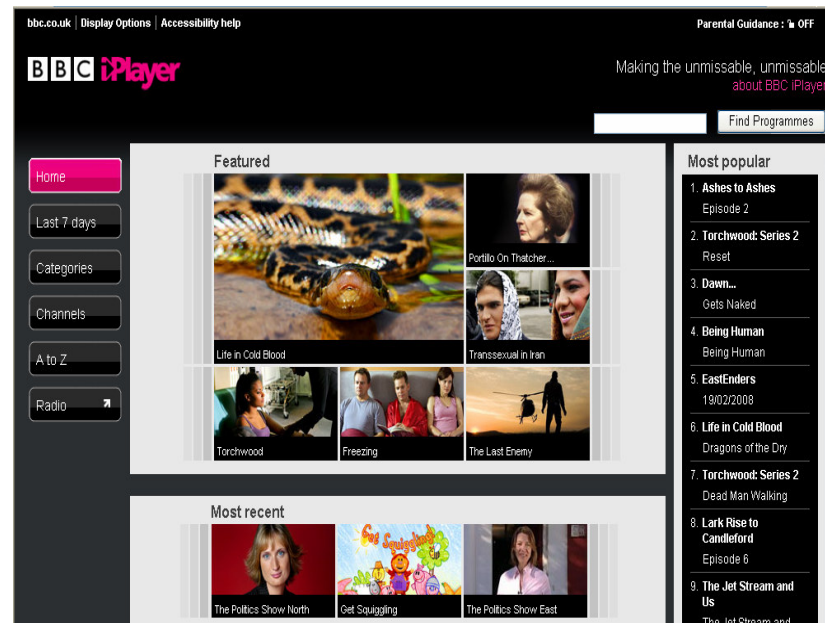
bbc.co.uk | Display Options | Accessibility help

Parental Guidance : OFF

BBC iPlayer

Making the unmissable, unmissable

about BBC iPlayer

Find Programmes

Home

Last 7 days

Categories

Channels

A to Z

Radio

Featured

Life in Cold Blood

Portillo On Thatcher...

Transsexual in Iran

Torchwood

Freezing

The Last Enemy

Most recent

The Politics Show North

Get Squiggling

The Politics Show East

Most popular

1. Ashes to Ashes
Episode 2

2. Torchwood: Series 2
Reset

3. Dawn...
Gets Naked

4. Being Human
Being Human

5. EastEnders
19/02/2008

6. Life in Cold Blood
Dragons of the Dry

7. Torchwood: Series 2
Dead Man Walking

8. Lark Rise to Candleford
Episode 6

9. The Jet Stream and Us
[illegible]